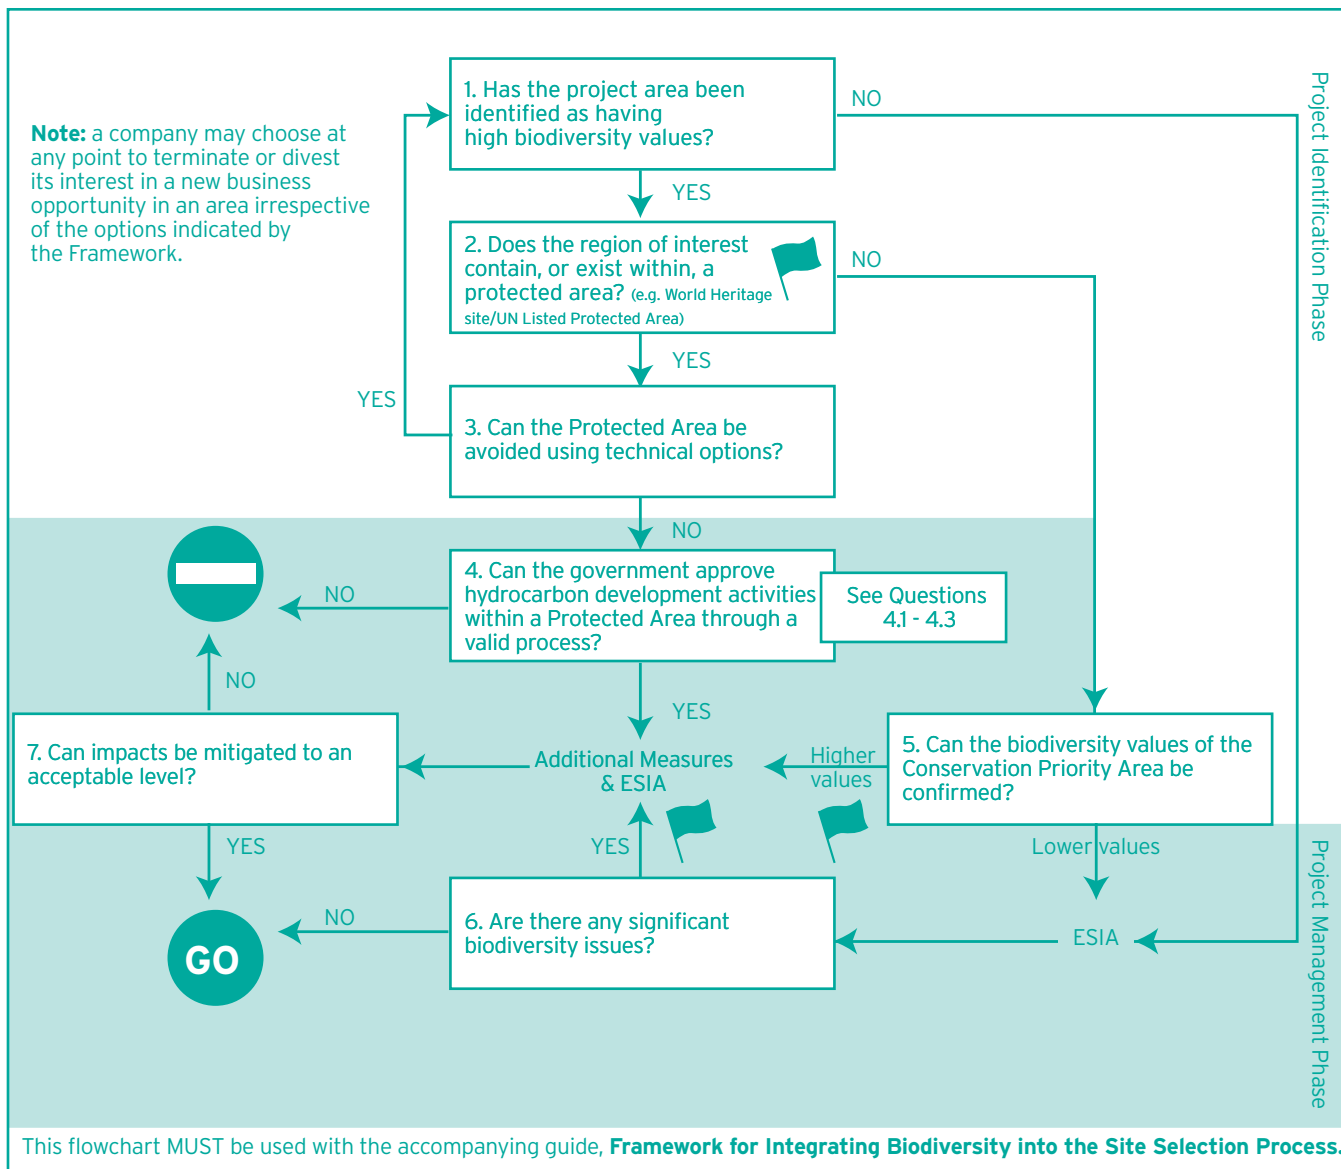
**Note:** a company may choose at any point to terminate or divest its interest in a new business opportunity in an area irrespective of the options indicated by the Framework.

1. Has the project area been identified as having high biodiversity values?

NO

YES

2. Does the region of interest contain, or exist within, a protected area? (e.g. World Heritage site/UN Listed Protected Area)

NO

YES

YES

3. Can the Protected Area be avoided using technical options?

Project Identification Phase

NO

4. Can the government approve hydrocarbon development activities within a Protected Area through a valid process?

See Questions 4.1 - 4.3

NO

NO

YES

7. Can impacts be mitigated to an acceptable level?

Additional Measures & ESIA

Higher values

5. Can the biodiversity values of the Conservation Priority Area be confirmed?

YES

YES

Lower values

GO

NO

6. Are there any significant biodiversity issues?

ESIA

Project Management Phase

This flowchart MUST be used with the accompanying guide, **Framework for Integrating Biodiversity into the Site Selection Process.**